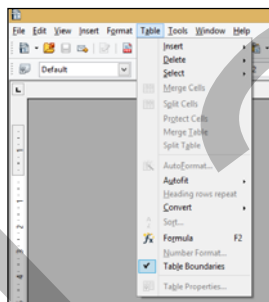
File Edit View Insert Format Table Tools Window Help

Default

Insert
Delete
Select
Merge Cells
Split Cells
Protect Cells
Merge Table
Split Table
AutoFormat...
Autofit
Heading rows repeat
Convert
Sort...
Formula F2
Number Format...
Table Boundaries
Table Properties...